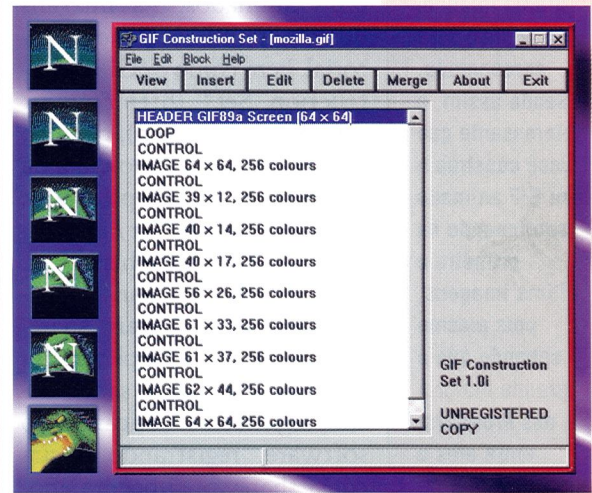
GIF Construction Set - [mozilla.gif]
File Edit Block Help
View Insert Edit Delete Merge About Exit

HEADER GIF89a Screen (64 × 64)
LOOP
CONTROL
IMAGE 64 × 64, 256 colours
CONTROL
IMAGE 39 × 12, 256 colours
CONTROL
IMAGE 40 × 14, 256 colours
CONTROL
IMAGE 40 × 17, 256 colours
CONTROL
IMAGE 56 × 26, 256 colours
CONTROL
IMAGE 61 × 33, 256 colours
CONTROL
IMAGE 61 × 37, 256 colours
CONTROL
IMAGE 62 × 44, 256 colours
CONTROL
IMAGE 64 × 64, 256 colours

GIF Construction Set 1.0i

UNREGISTERED COPY